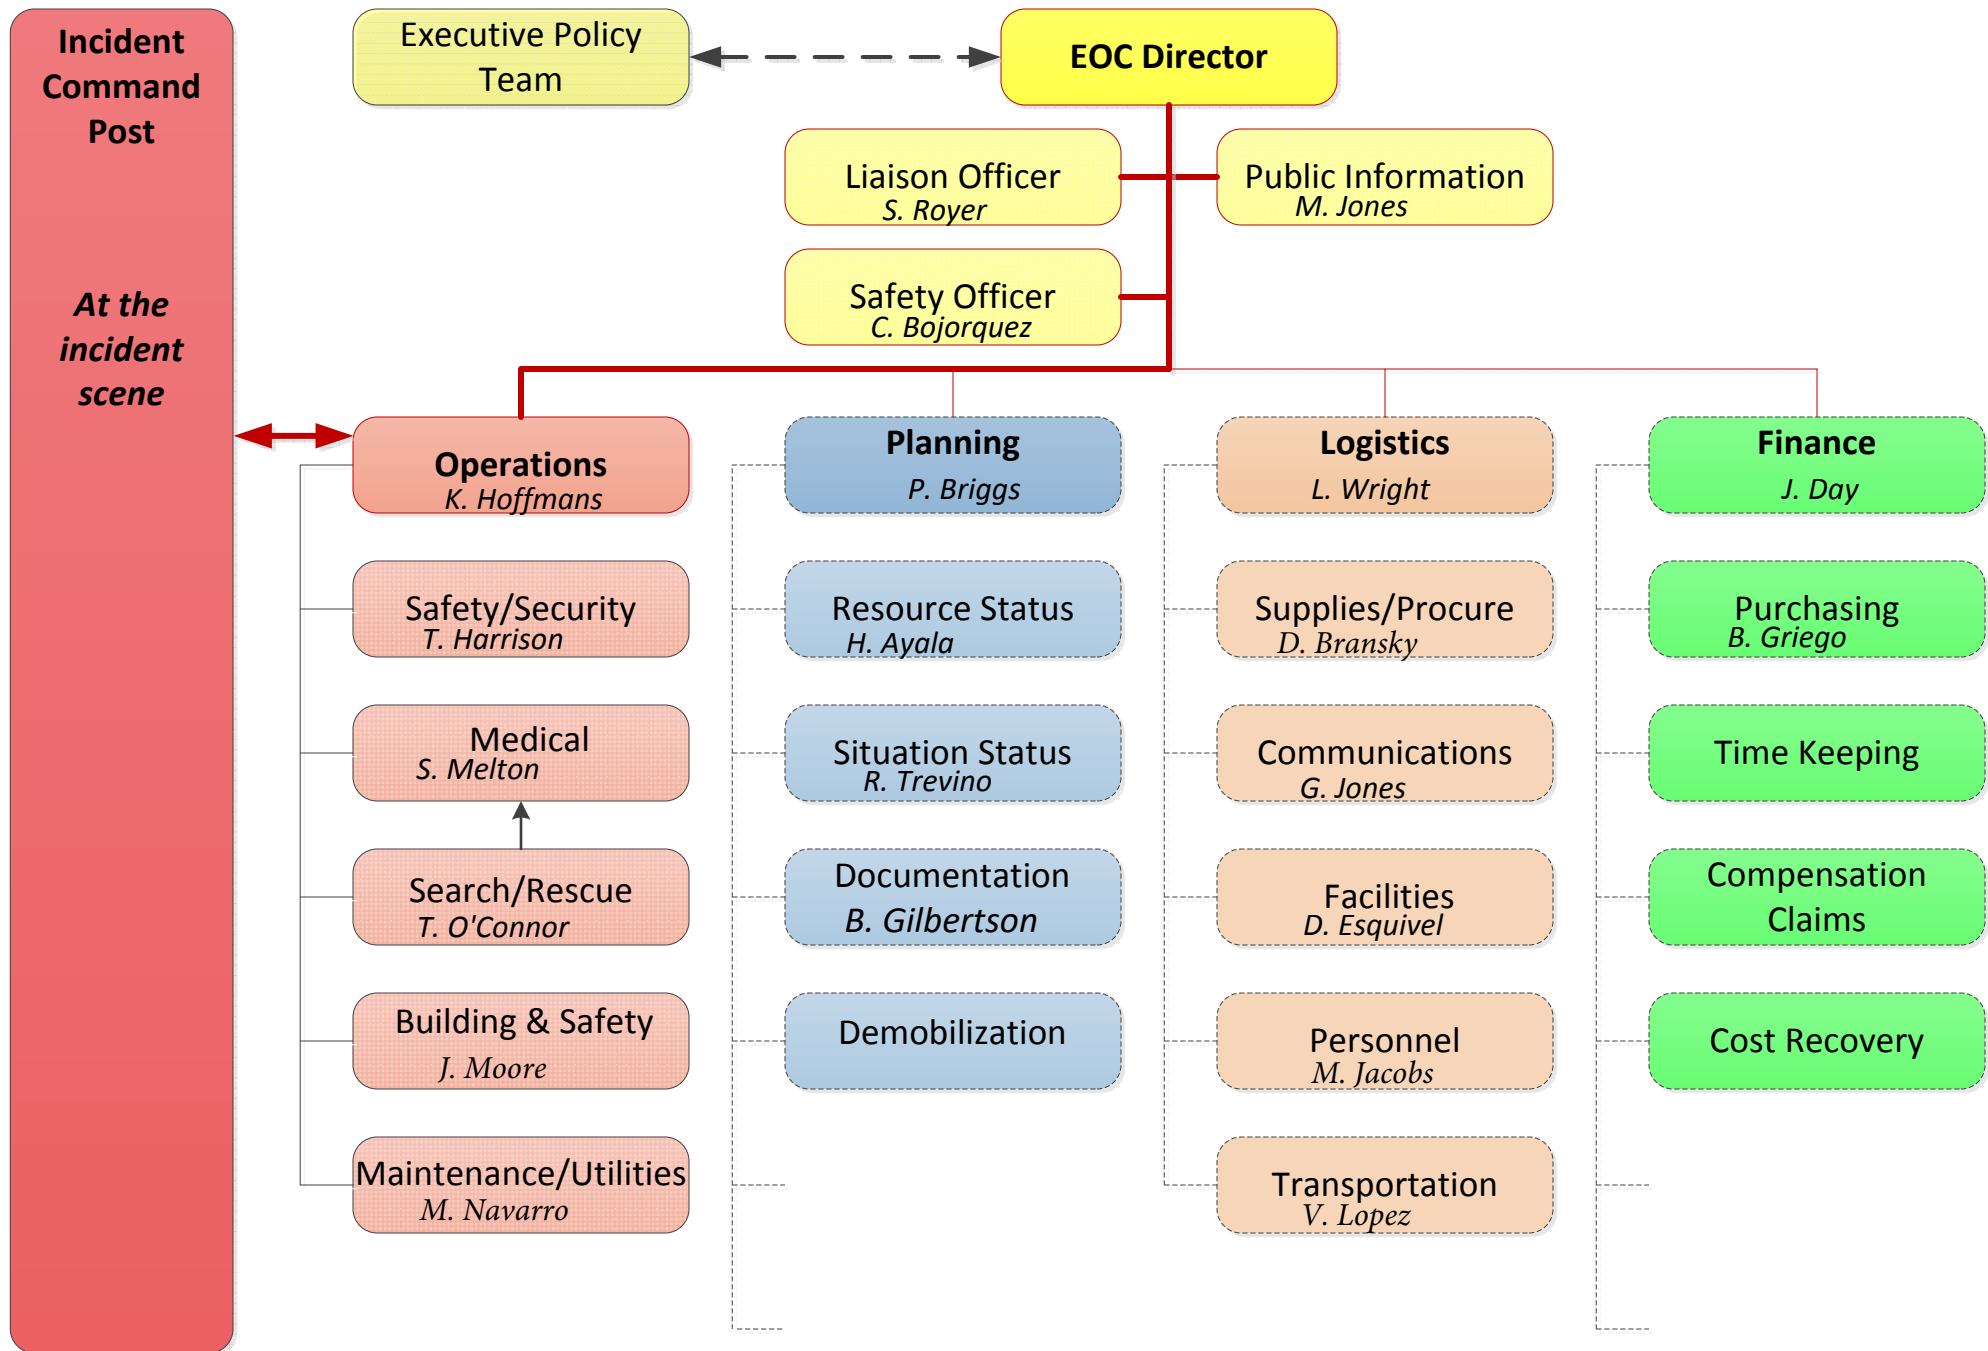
Incident Command Post

At the incident scene

Executive Policy Team

EOC Director

Liaison Officer
S. Royer

Public Information
M. Jones

Safety Officer
C. Bojorquez

Operations
K. Hoffmans

Safety/Security
T. Harrison

Medical
S. Melton

Search/Rescue
T. O'Connor

Building & Safety
J. Moore

Maintenance/Utilities
M. Navarro

Planning
P. Briggs

Resource Status
H. Ayala

Situation Status
R. Trevino

Documentation
B. Gilbertson

Demobilization

Logistics
L. Wright

Supplies/Procure
D. Bransky

Communications
G. Jones

Facilities
D. Esquivel

Personnel
M. Jacobs

Transportation
V. Lopez

Finance
J. Day

Purchasing
B. Griego

Time Keeping

Compensation Claims

Cost Recovery